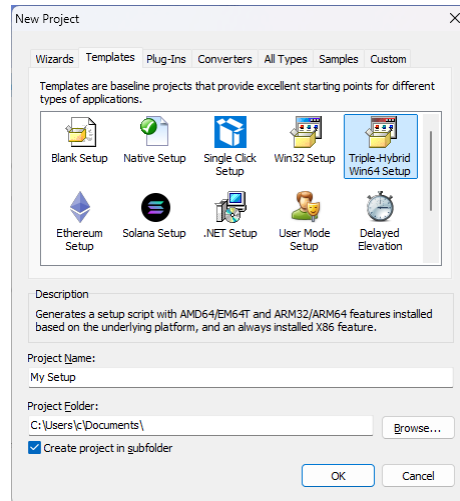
New Project

Wizards | Templates | Plug-Ins | Converters | All Types | Samples | Custom

Templates are baseline projects that provide excellent starting points for different types of applications.

Blank Setup
Native Setup
Single Click Setup
Win32 Setup
Triple-Hybrid Win64 Setup
Ethereum Setup
Solana Setup
.NET Setup
User Mode Setup
Delayed Elevation

Description
Generates a setup script with AMD64/EM64T and ARM32/ARM64 features installed based on the underlying platform, and an always installed X86 feature.

Project Name:
My Setup

Project Folder:
C:\Users\c\Documents\
Browse...

Create project in subfolder

OK
Cancel